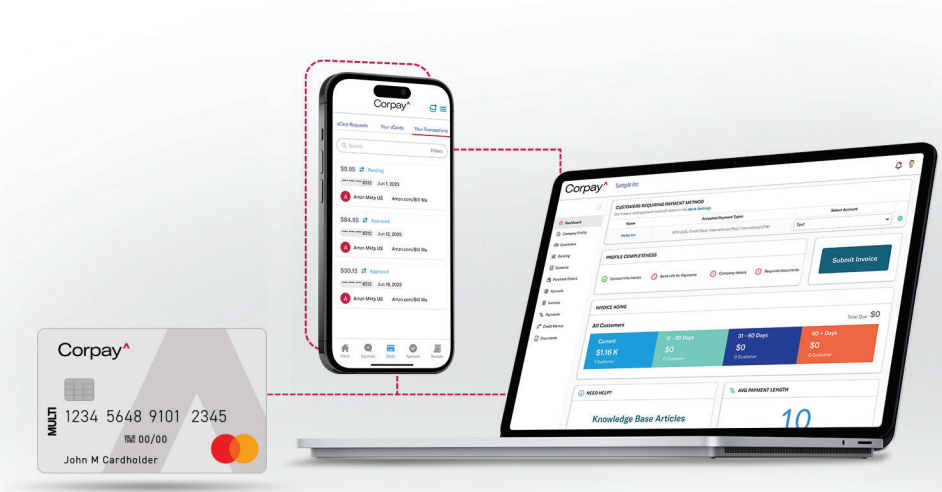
Corpay

vCard Requests Your vCards Your Transactions

Search Filters

$9.95 Pending
**** **** **** 8312 Jun 1, 2023
Amzn Mktp US Amzn.com/Bill Wa

$84.95 Approved
**** **** **** 8312 Jun 12, 2023
Amzn Mktp US Amzn.com/Bill Wa

$30.13 Approved
**** **** **** 8312 Jun 19, 2023
Amzn Mktp US Amzn.com/Bill Wa

Home Expenses Cards Approvals Receipts

Corpay Sample Inc

CUSTOMERS REQUIRING PAYMENT METHOD
Name Accepted Payment Types Select Account
Text

Dashboard
Company Profile
Customers
Banking
Contacts
Purchase Orders
Accruals
Invoices
Payments
Credit Memos
Documents

PROFILE COMPLETENESS
Contact Information Bank info for Payments Company details Required documents

Submit Invoice

INVOICE AGING
All Customers Total Due: $0
Current $1.16 K 1 Customer
0 - 30 Days $0 0 Customer
31 - 60 Days $0 0 Customer
60 + Days $0 0 Customer

NEED HELP?
Knowledge Base Articles

AVG PAYMENT LENGTH
10

Corpay
MULTI
1234 5648 9101 2345
00/00
John M Cardholder